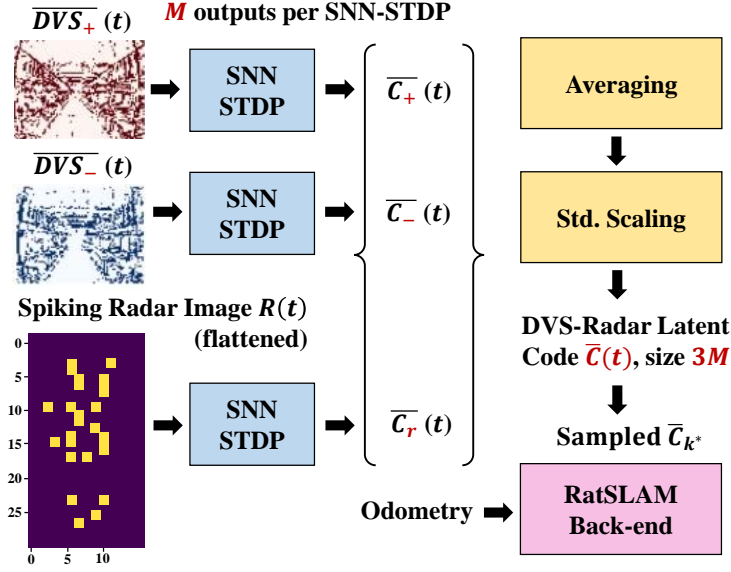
$\overline{DVS_{+}}(t)$

$M$ outputs per SNN-STDP

SNN STDP

$\overline{C_{+}}(t)$

Averaging

$\overline{DVS_{-}}(t)$

SNN STDP

$\overline{C_{-}}(t)$

Std. Scaling

Spiking Radar Image $R(t)$ (flattened)

0
5
10
15
20
25
0 5 10

SNN STDP

$\overline{C_{r}}(t)$

DVS-Radar Latent Code $\overline{C}(t)$, size $3M$

Sampled $\overline{C}_{k^*}$

Odometry

RatSLAM Back-end